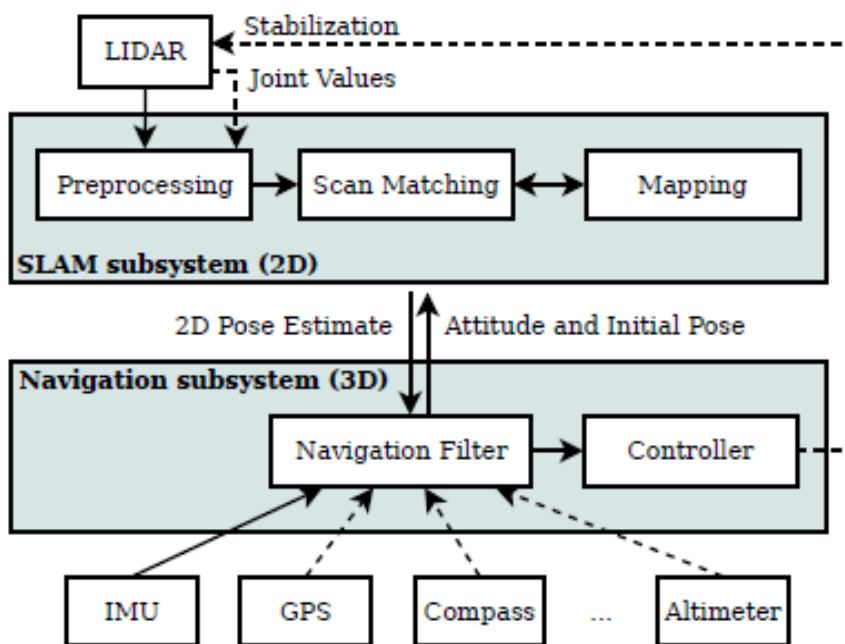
LIDAR

Stabilization

Joint Values

Preprocessing

Scan Matching

Mapping

SLAM subsystem (2D)

2D Pose Estimate

Attitude and Initial Pose

Navigation subsystem (3D)

Navigation Filter

Controller

IMU

GPS

Compass

...

Altimeter